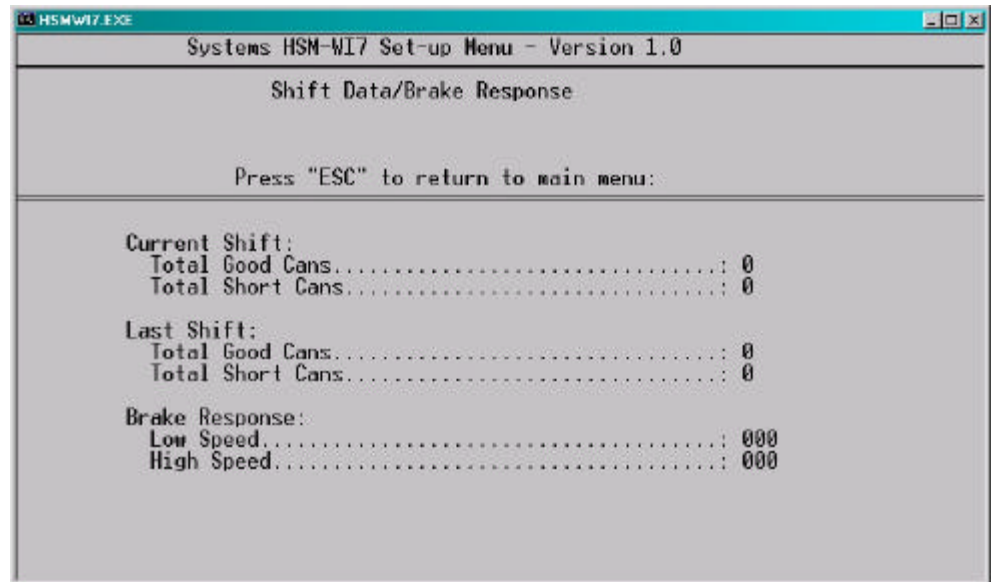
HSMWI7.EXE

Systems HSM-WI7 Set-up Menu - Version 1.0

Shift Data/Brake Response

Press "ESC" to return to main menu:

Current Shift:
Total Good Cans................................: 0
Total Short Cans...............................: 0

Last Shift:
Total Good Cans................................: 0
Total Short Cans...............................: 0

Brake Response:
Low Speed.......................................: 000
High Speed......................................: 000